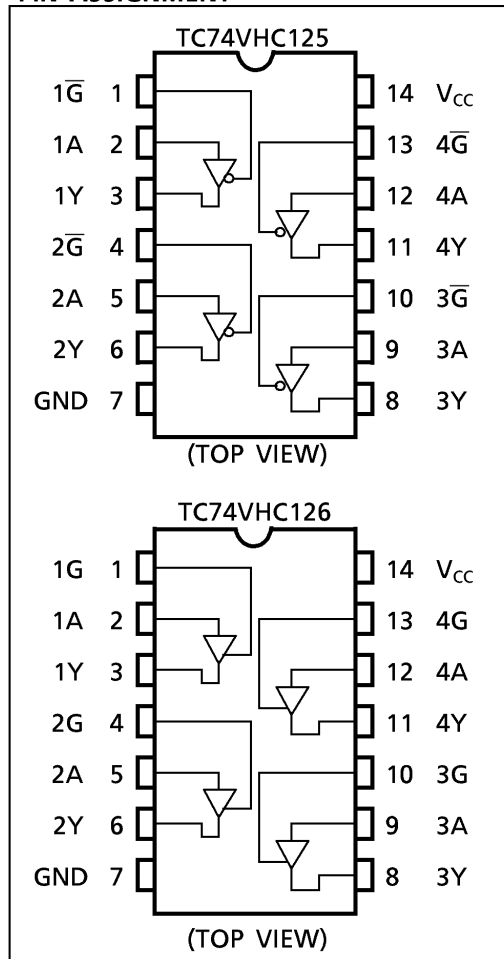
Pin Assignment

TC74VHC125

$1\overline{G}$ 1
1A 2
1Y 3
$2\overline{G}$ 4
2A 5
2Y 6
GND 7

14 $V_{CC}$
13 $4\overline{G}$
12 4A
11 4Y
10 $3\overline{G}$
9 3A
8 3Y

(TOP VIEW)

TC74VHC126

1G 1
1A 2
1Y 3
2G 4
2A 5
2Y 6
GND 7

14 $V_{CC}$
13 4G
12 4A
11 4Y
10 3G
9 3A
8 3Y

(TOP VIEW)